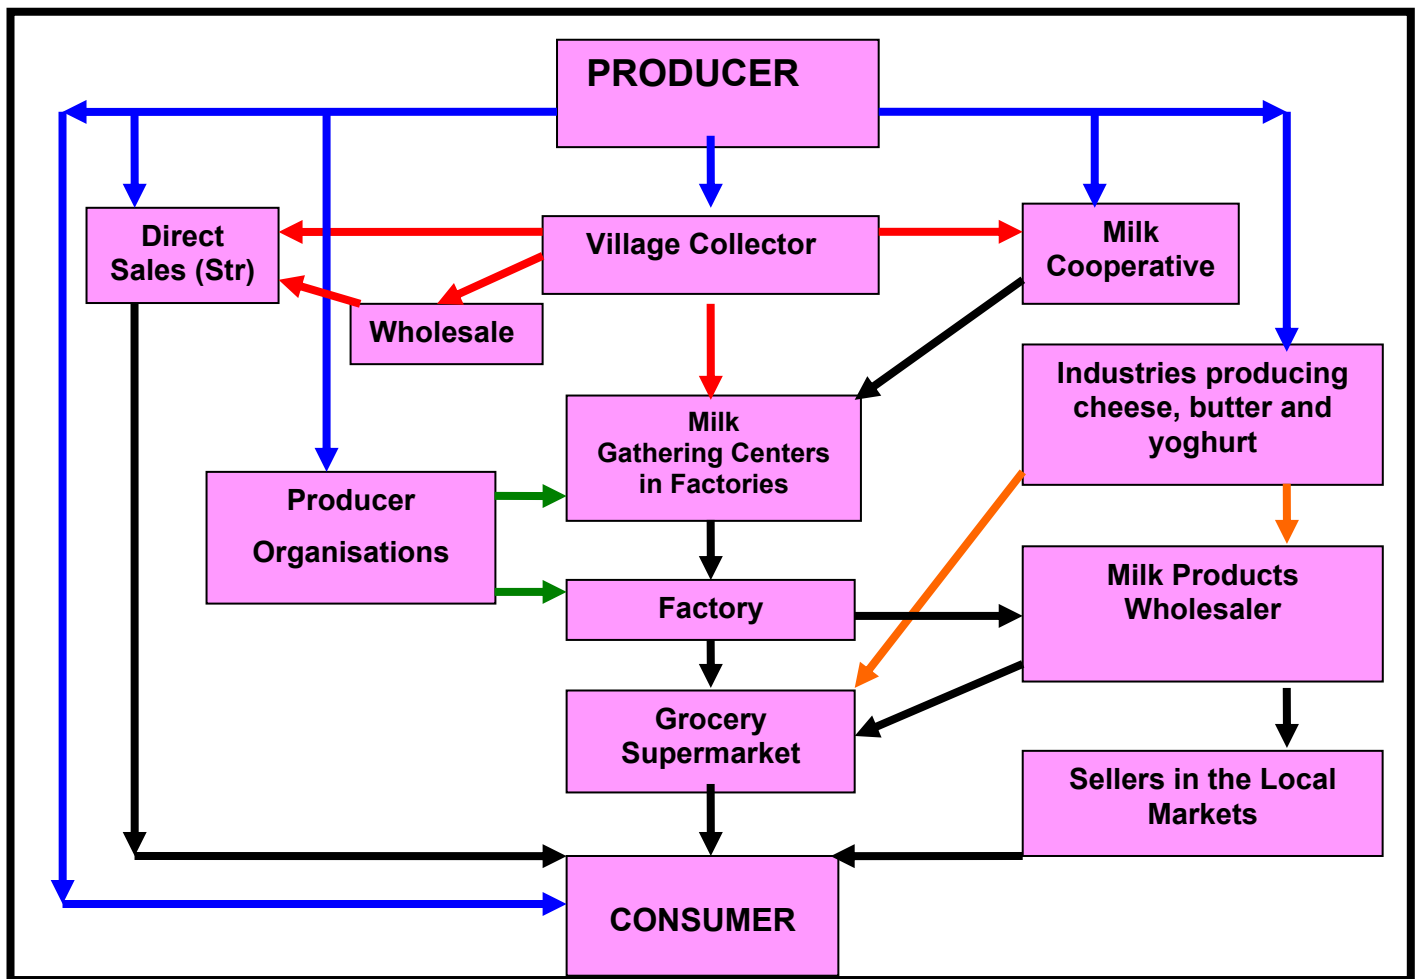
PRODUCER

Direct Sales (Str)

Village Collector

Milk Cooperative

Wholesale

Industries producing cheese, butter and yoghurt

Milk Gathering Centers in Factories

Producer Organisations

Factory

Milk Products Wholesaler

Grocery Supermarket

Sellers in the Local Markets

CONSUMER